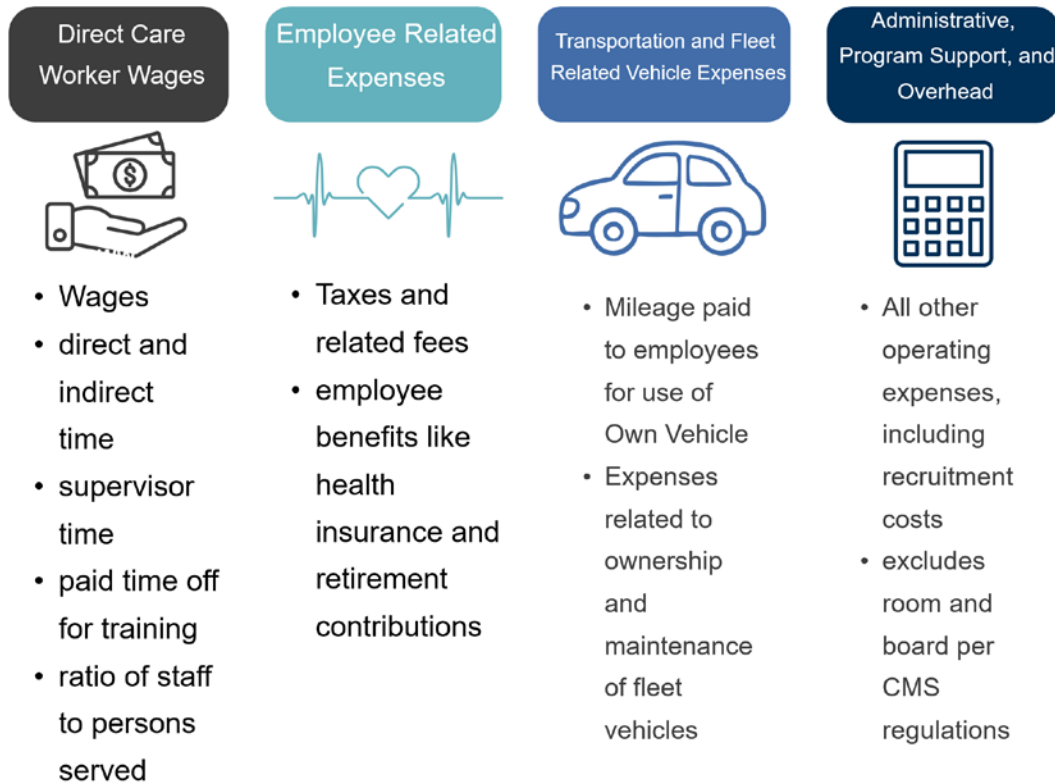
Direct Care Worker Wages

- Wages
- direct and indirect time
- supervisor time
- paid time off for training
- ratio of staff to persons served

Employee Related Expenses

- Taxes and related fees
- employee benefits like health insurance and retirement contributions

Transportation and Fleet Related Vehicle Expenses

- Mileage paid to employees for use of Own Vehicle
- Expenses related to ownership and maintenance of fleet vehicles

Administrative, Program Support, and Overhead

- All other operating expenses, including recruitment costs
- excludes room and board per CMS regulations